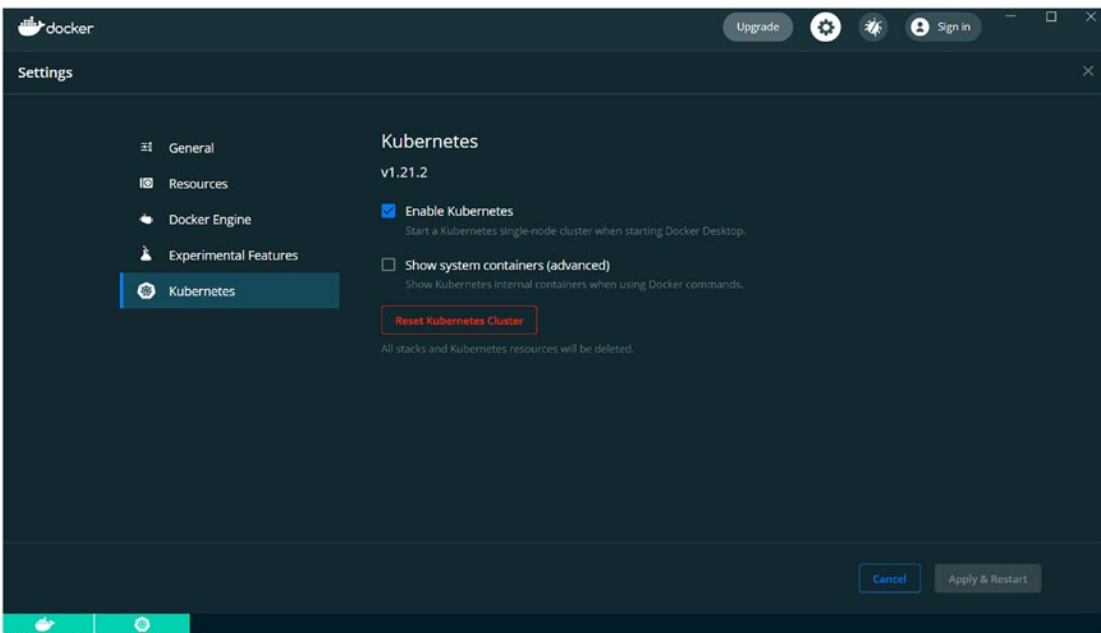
docker

Upgrade

Sign in

Settings

General

Resources

Docker Engine

Experimental Features

Kubernetes

Kubernetes

v1.21.2

Enable Kubernetes

Start a Kubernetes single-node cluster when starting Docker Desktop.

Show system containers (advanced)

Show Kubernetes internal containers when using Docker commands.

Reset Kubernetes Cluster

All stacks and Kubernetes resources will be deleted.

Cancel

Apply & Restart